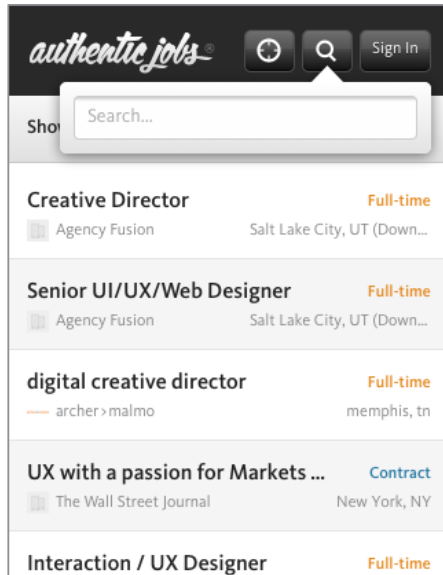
authentic jobs®

Sign In

Search...

Show

Creative Director
Full-time
Agency Fusion
Salt Lake City, UT (Down...

Senior UI/UX/Web Designer
Full-time
Agency Fusion
Salt Lake City, UT (Down...

digital creative director
Full-time
archer>malmo
memphis, tn

UX with a passion for Markets ...
Contract
The Wall Street Journal
New York, NY

Interaction / UX Designer
Full-time